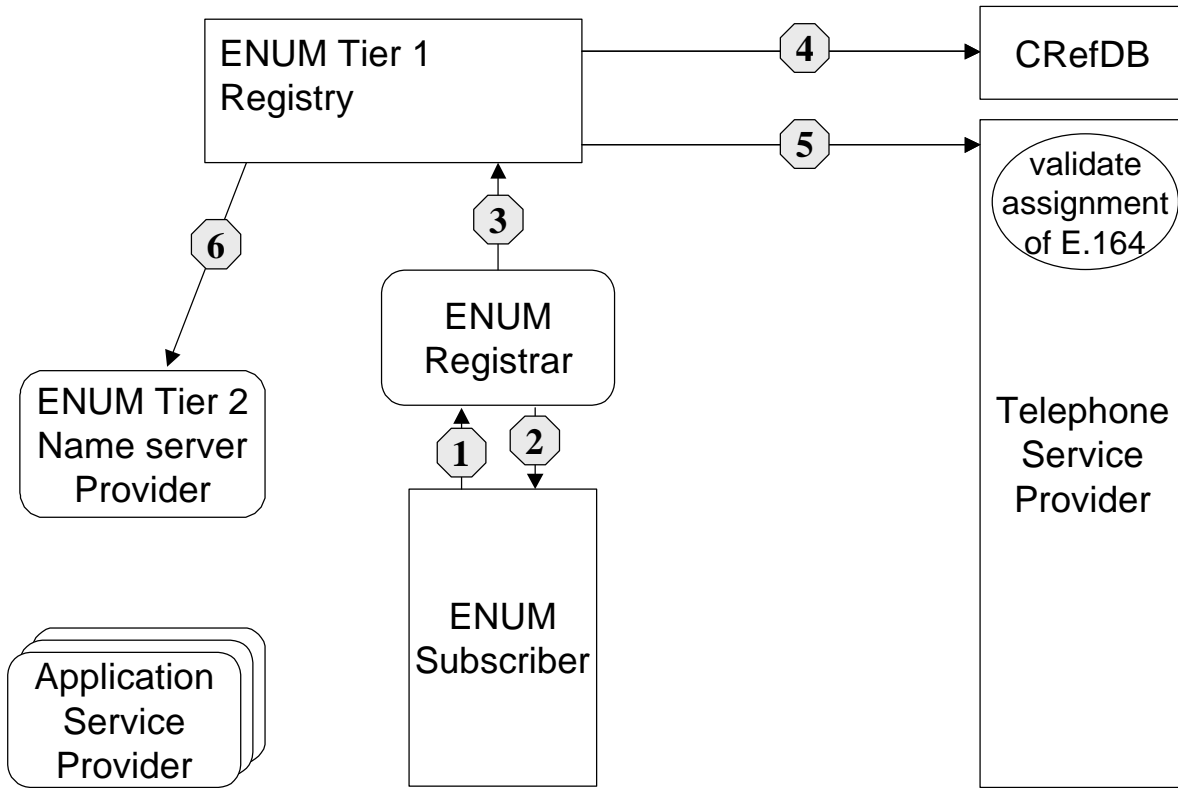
ENUM Tier 1 Registry

4

CRefDB

5

validate assignment of E.164

6

3

ENUM Registrar

ENUM Tier 2 Name server Provider

1

2

Telephone Service Provider

ENUM Subscriber

Application Service Provider